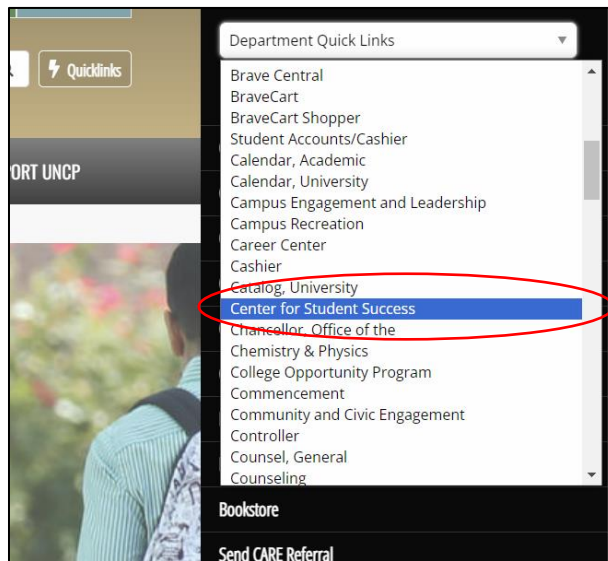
Quicklinks

PORT UNCP

Department Quick Links

Brave Central
BraveCart
BraveCart Shopper
Student Accounts/Cashier
Calendar, Academic
Calendar, University
Campus Engagement and Leadership
Campus Recreation
Career Center
Cashier
Catalog, University
Center for Student Success
Chancellor, Office of the
Chemistry & Physics
College Opportunity Program
Commencement
Community and Civic Engagement
Controller
Counsel, General
Counseling

Bookstore

Send CARE Referral